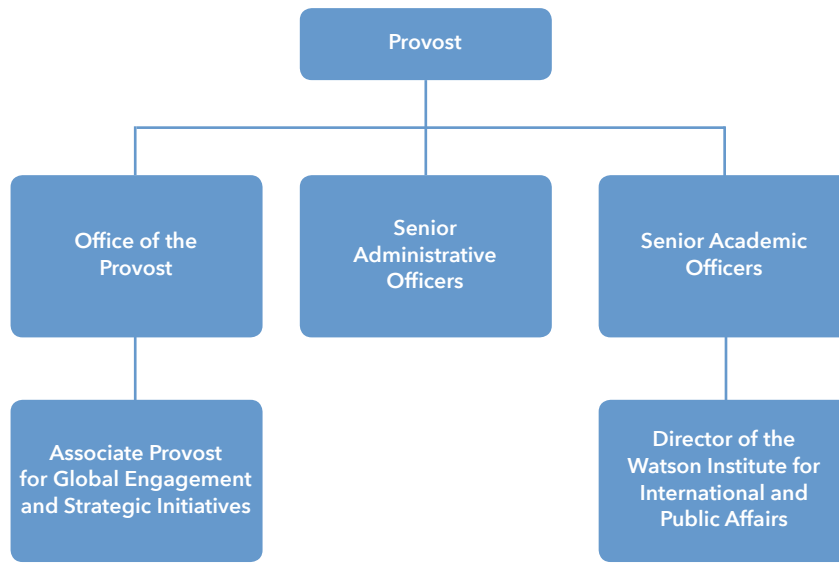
Provost

Office of the Provost

Senior Administrative Officers

Senior Academic Officers

Associate Provost for Global Engagement and Strategic Initiatives

Director of the Watson Institute for International and Public Affairs